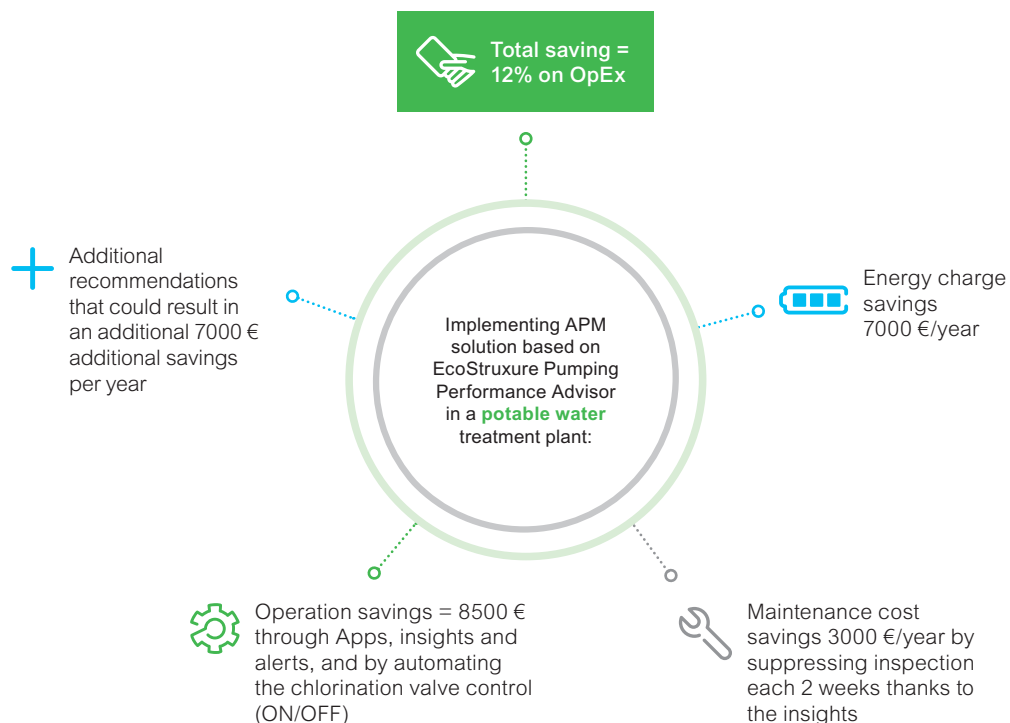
Total saving = 12% on OpEx

Additional recommendations that could result in an additional 7000 € additional savings per year

Implementing APM solution based on EcoStruxure Pumping Performance Advisor in a potable water treatment plant:

Energy charge savings 7000 €/year

Operation savings = 8500 € through Apps, insights and alerts, and by automating the chlorination valve control (ON/OFF)

Maintenance cost savings 3000 €/year by suppressing inspection each 2 weeks thanks to the insights